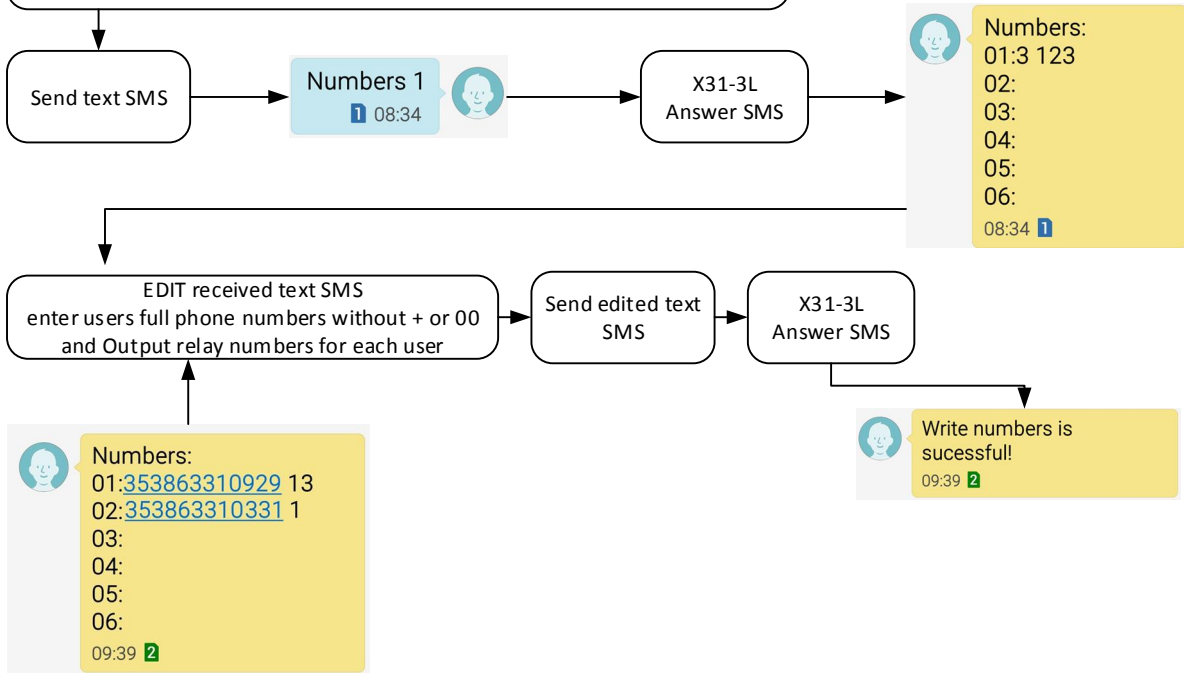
Send text SMS

Numbers 1
1 08:34

X31-3L
Answer SMS

Numbers:
01:3 123
02:
03:
04:
05:
06:
08:34 1

EDIT received text SMS
enter users full phone numbers without + or 00 and Output relay numbers for each user

Send edited text SMS

X31-3L
Answer SMS

Write numbers is sucessful!
09:39 2

Numbers:
01:353863310929 13
02:353863310331 1
03:
04:
05:
06:
09:39 2